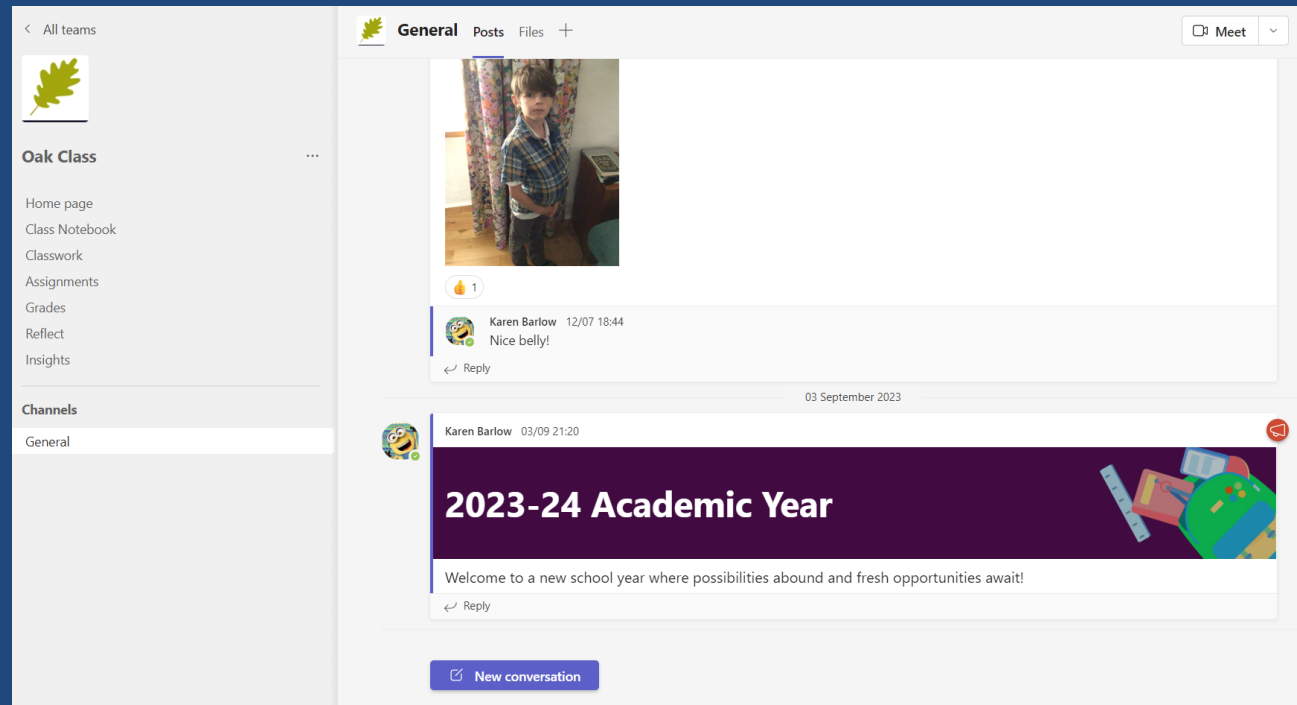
< All teams

Oak Class ...

Home page
Class Notebook
Classwork
Assignments
Grades
Reflect
Insights

Channels

General

General Posts Files +

Meet

👍 1

Karen Barlow 12/07 18:44
Nice belly!

Reply

03 September 2023

Karen Barlow 03/09 21:20

2023-24 Academic Year

Welcome to a new school year where possibilities abound and fresh opportunities await!

Reply

New conversation